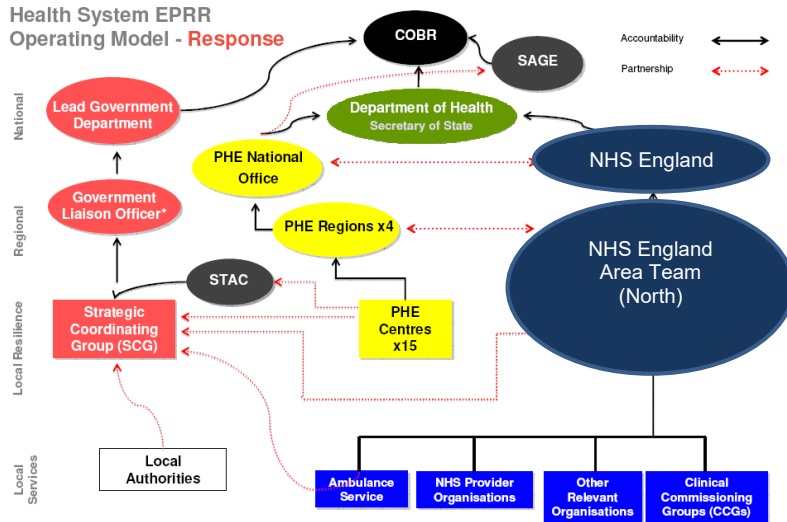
Health System EPRR Operating Model - Response

COBR

SAGE

Accountability

Partnership

National

Lead Government Department

Department of Health
Secretary of State

PHE National Office

NHS England

Regional

Government Liaison Officer*

PHE Regions x4

NHS England Area Team (North)

STAC

Local Resilience

Strategic Coordinating Group (SCG)

PHE Centres x15

Local Services

Local Authorities

Ambulance Service

NHS Provider Organisations

Other Relevant Organisations

Clinical Commissioning Groups (CCGs)